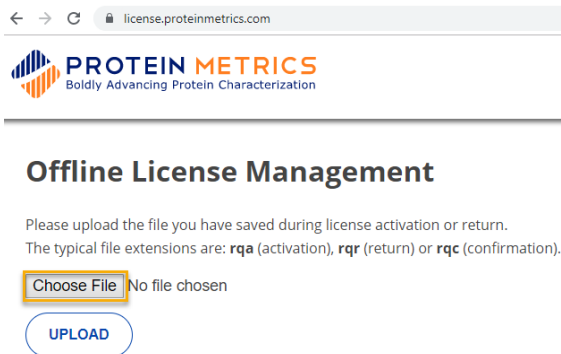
license.proteinmetrics.com

PROTEIN METRICS
Boldly Advancing Protein Characterization

Offline License Management

Please upload the file you have saved during license activation or return.
The typical file extensions are: **rqa** (activation), **rqr** (return) or **rqc** (confirmation).

Choose File No file chosen

UPLOAD